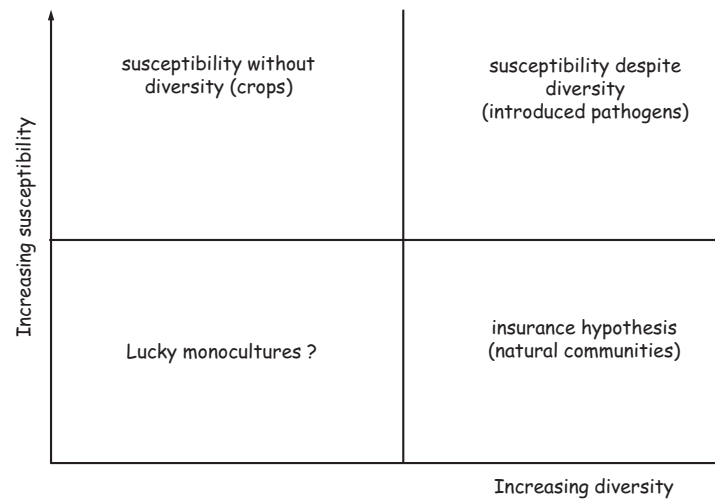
susceptibility without diversity (crops)

susceptibility despite diversity (introduced pathogens)

Increasing susceptibility

Lucky monocultures ?

insurance hypothesis (natural communities)

Increasing diversity